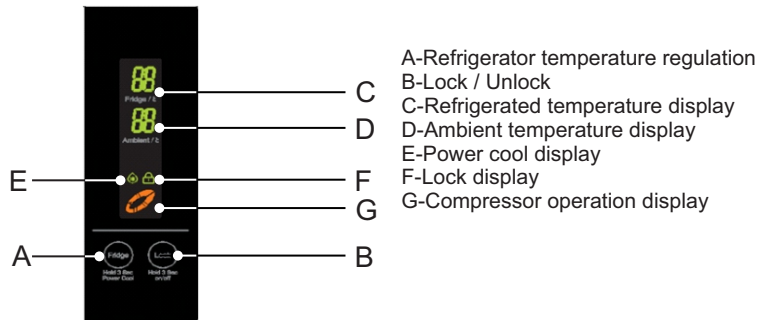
88
Fridge / 1
C
88
Ambient / 2
D
E
F
G
A
Fridge
Hold 3 Sec Power Cool
B
Hold 3 Sec on/off

A-Refrigerator temperature regulation
B-Lock / Unlock
C-Refrigerated temperature display
D-Ambient temperature display
E-Power cool display
F-Lock display
G-Compressor operation display